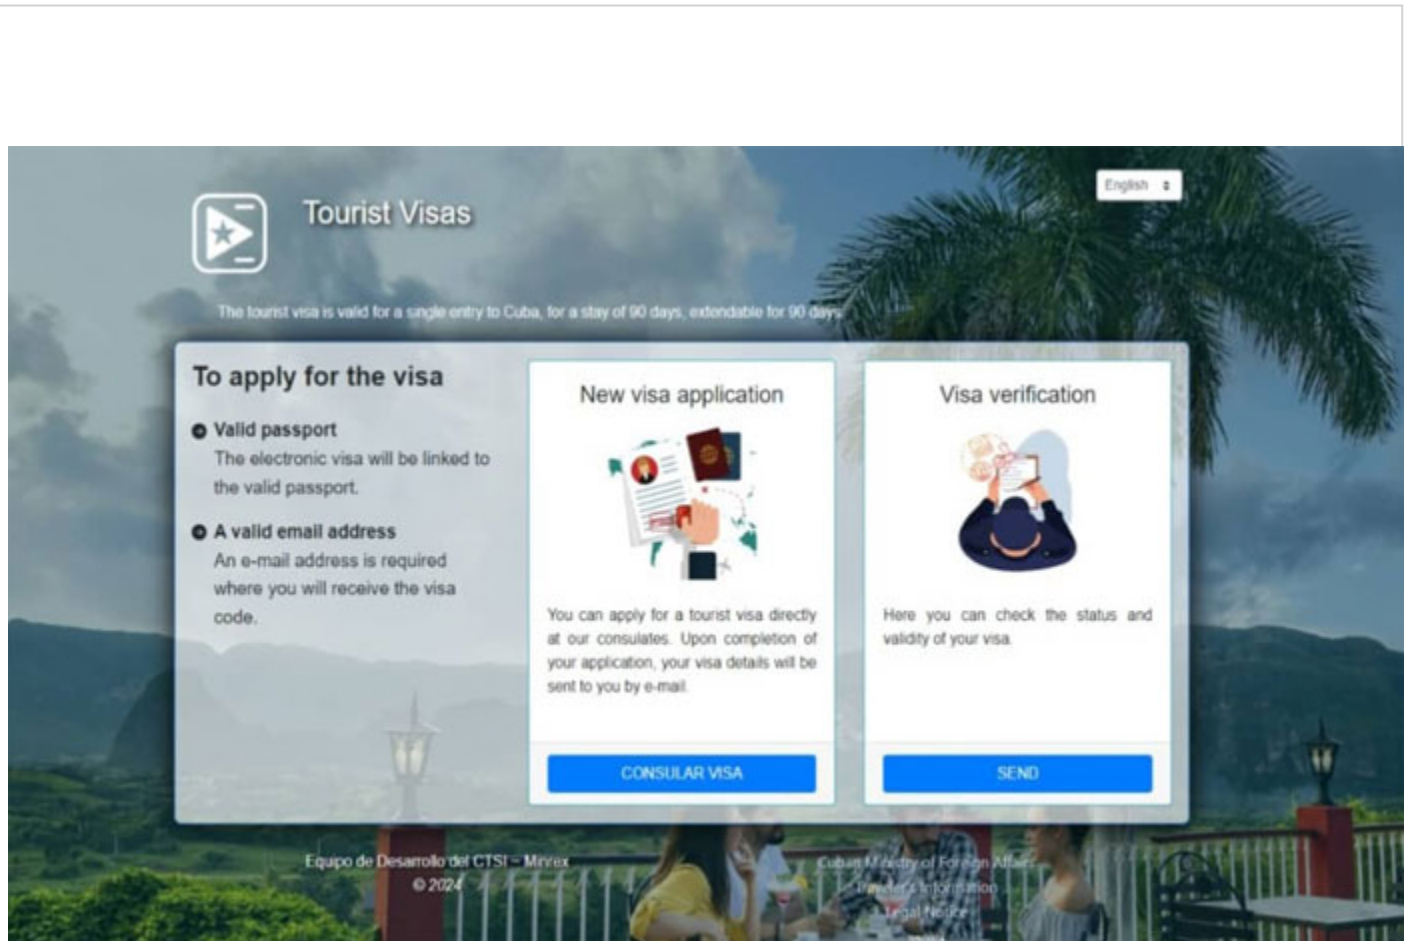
English

Tourist Visas

The tourist visa is valid for a single entry to Cuba, for a stay of 90 days, extendable for 90 days.

To apply for the visa

Valid passport
The electronic visa will be linked to the valid passport.

A valid email address
An e-mail address is required where you will receive the visa code.

New visa application

You can apply for a tourist visa directly at our consulates. Upon completion of your application, your visa details will be sent to you by e-mail.

CONSULAR VISA

Visa verification

Here you can check the status and validity of your visa.

SEND

Equipo de Desarrollo del CTSI – Minrex
© 2024

Cuban Ministry of Foreign Affairs
Traveler's Information
Legal Notice